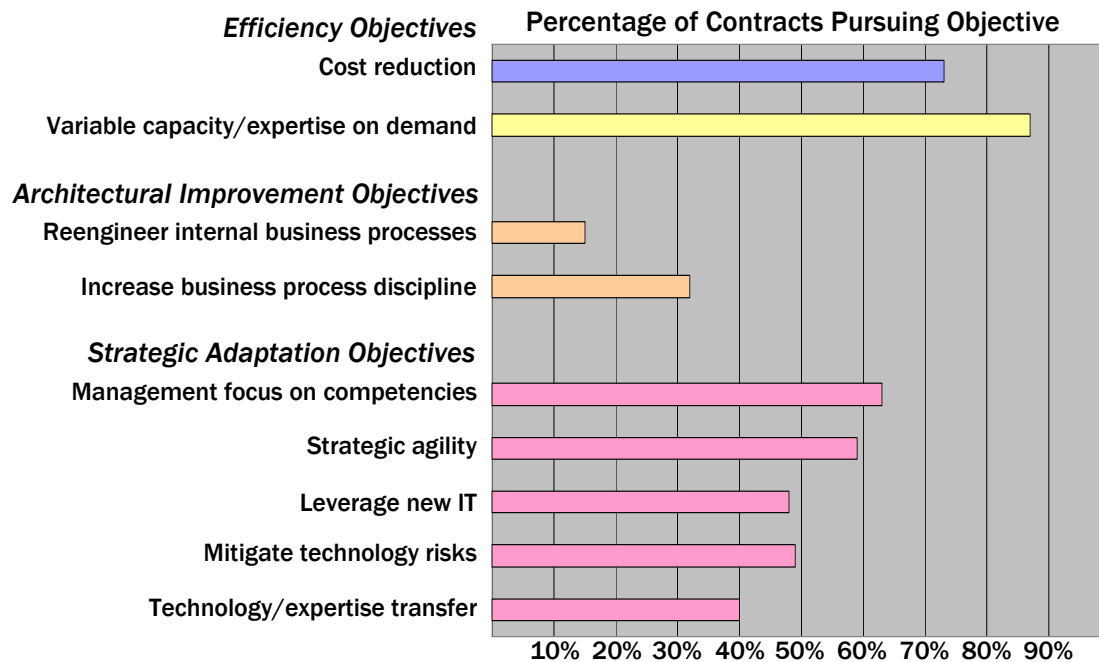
Percentage of Contracts Pursuing Objective

Efficiency Objectives
Cost reduction
Variable capacity/expertise on demand

Architectural Improvement Objectives
Reengineer internal business processes
Increase business process discipline

Strategic Adaptation Objectives
Management focus on competencies
Strategic agility
Leverage new IT
Mitigate technology risks
Technology/expertise transfer

10% 20% 30% 40% 50% 60% 70% 80% 90%